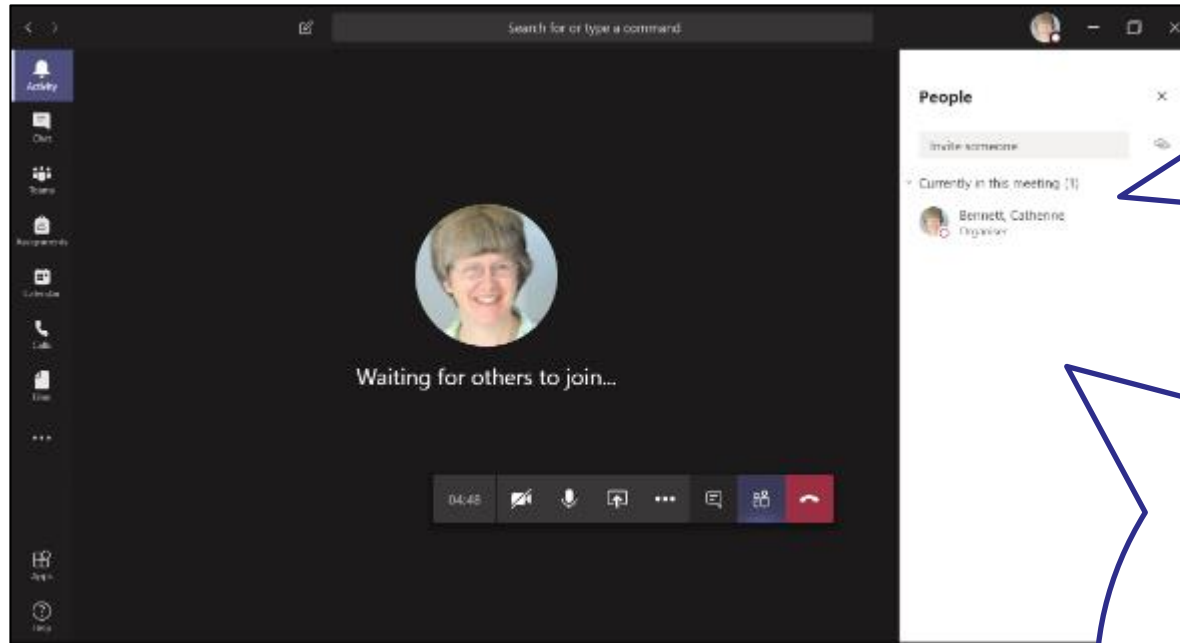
Search for or type a command

Activity
Chat
Teams
Assignments
Calendar
Calls
Files
...
Apps
Help

Waiting for others to join...

04:48

People
Invite someone
Currently in this meeting (1)
Bennett, Catherine
Organiser